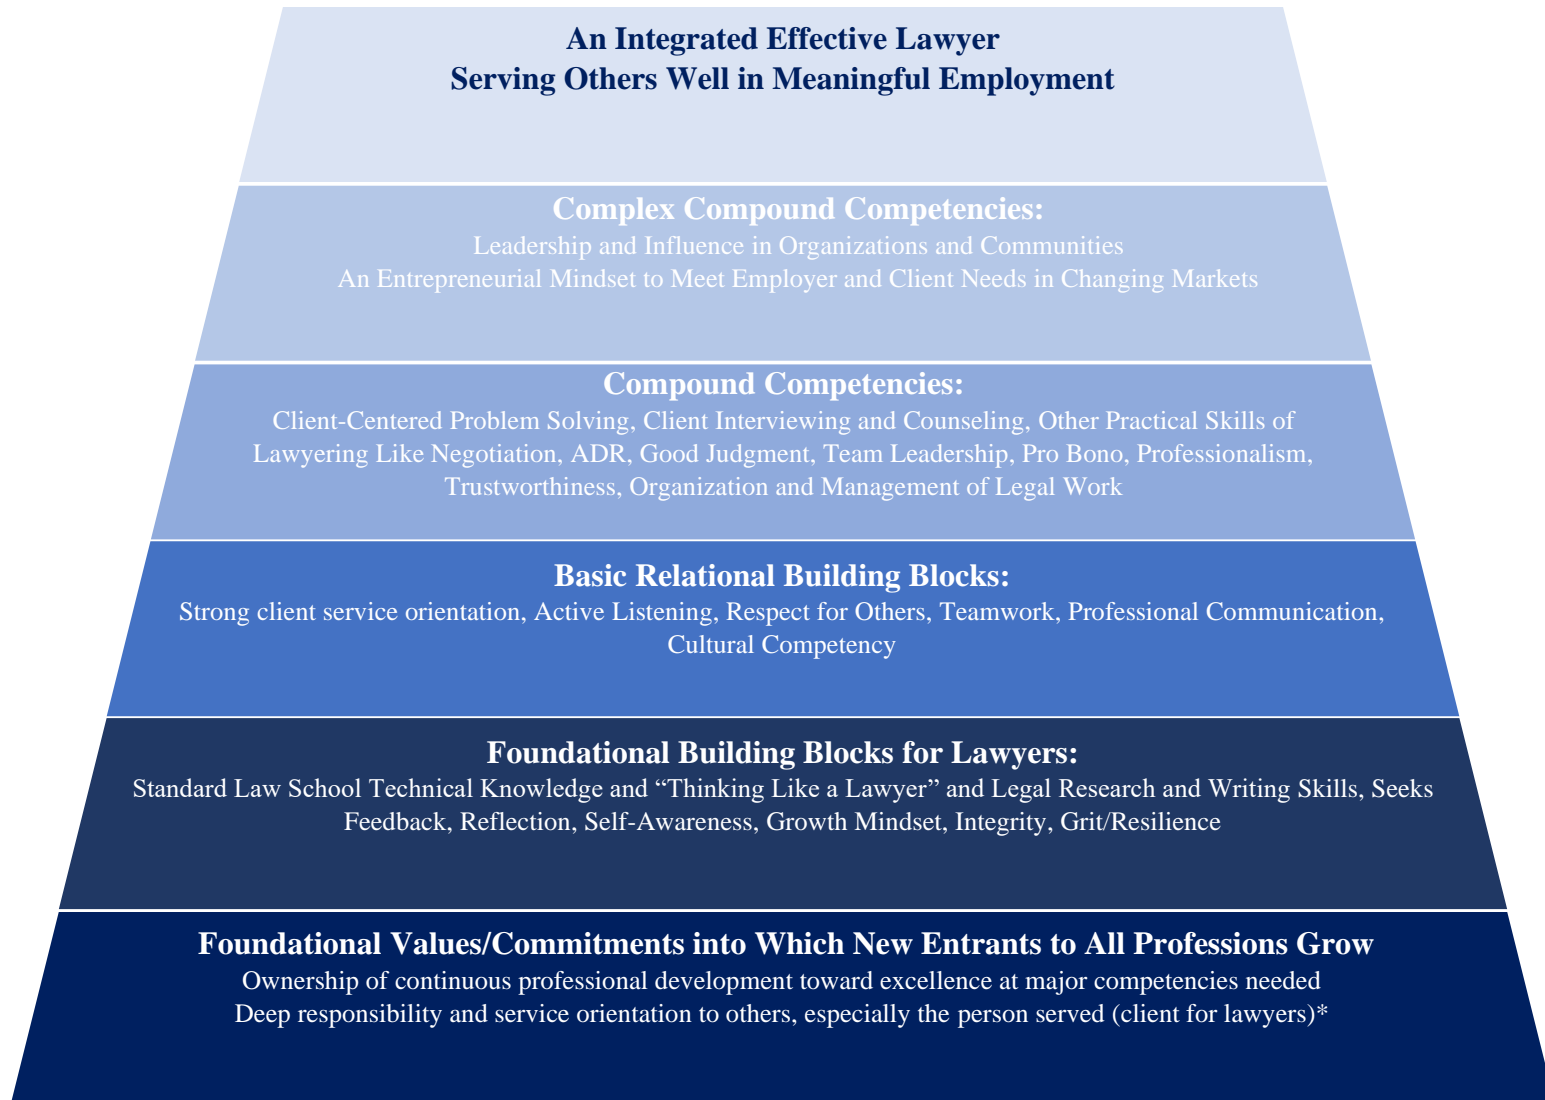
An Integrated Effective Lawyer
Serving Others Well in Meaningful Employment

Complex Compound Competencies:
Leadership and Influence in Organizations and Communities
An Entrepreneurial Mindset to Meet Employer and Client Needs in Changing Markets

Compound Competencies:
Client-Centered Problem Solving, Client Interviewing and Counseling, Other Practical Skills of Lawyering Like Negotiation, ADR, Good Judgment, Team Leadership, Pro Bono, Professionalism, Trustworthiness, Organization and Management of Legal Work

Basic Relational Building Blocks:
Strong client service orientation, Active Listening, Respect for Others, Teamwork, Professional Communication, Cultural Competency

Foundational Building Blocks for Lawyers:
Standard Law School Technical Knowledge and “Thinking Like a Lawyer” and Legal Research and Writing Skills, Seeks Feedback, Reflection, Self-Awareness, Growth Mindset, Integrity, Grit/Resilience

Foundational Values/Commitments into Which New Entrants to All Professions Grow
Ownership of continuous professional development toward excellence at major competencies needed
Deep responsibility and service orientation to others, especially the person served (client for lawyers)*